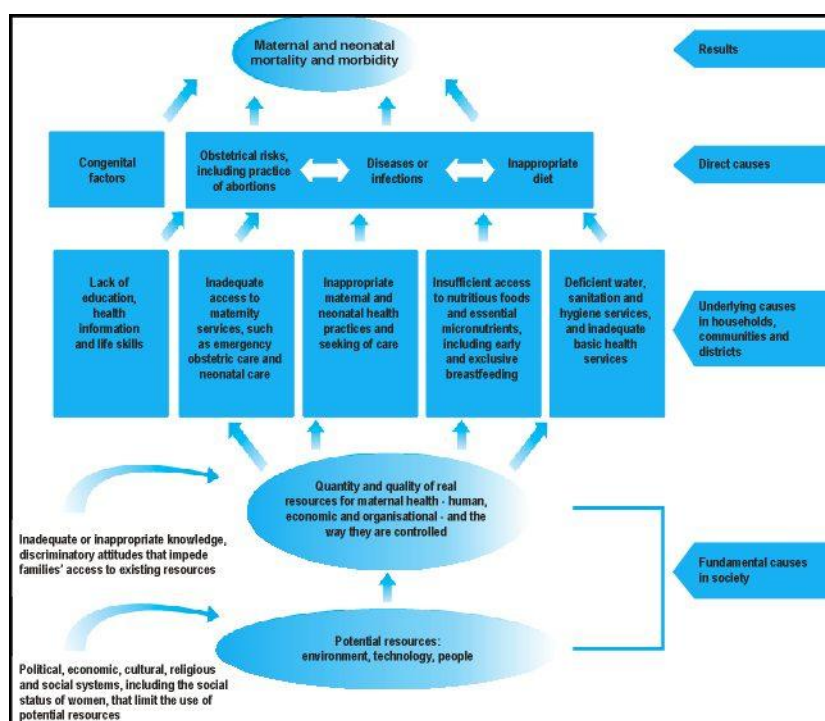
Maternal and neonatal mortality and morbidity

Results

Congenital factors

Obstetrical risks, including practice of abortions

Diseases or infections

Inappropriate diet

Direct causes

Lack of education, health information and life skills

Inadequate access to maternity services, such as emergency obstetric care and neonatal care

Inappropriate maternal and neonatal health practices and seeking of care

Insufficient access to nutritious foods and essential micronutrients, including early and exclusive breastfeeding

Deficient water, sanitation and hygiene services, and inadequate basic health services

Underlying causes in households, communities and districts

Quantity and quality of real resources for maternal health - human, economic and organisational - and the way they are controlled

Inadequate or inappropriate knowledge, discriminatory attitudes that impede families' access to existing resources

Fundamental causes in society

Potential resources: environment, technology, people

Political, economic, cultural, religious and social systems, including the social status of women, that limit the use of potential resources